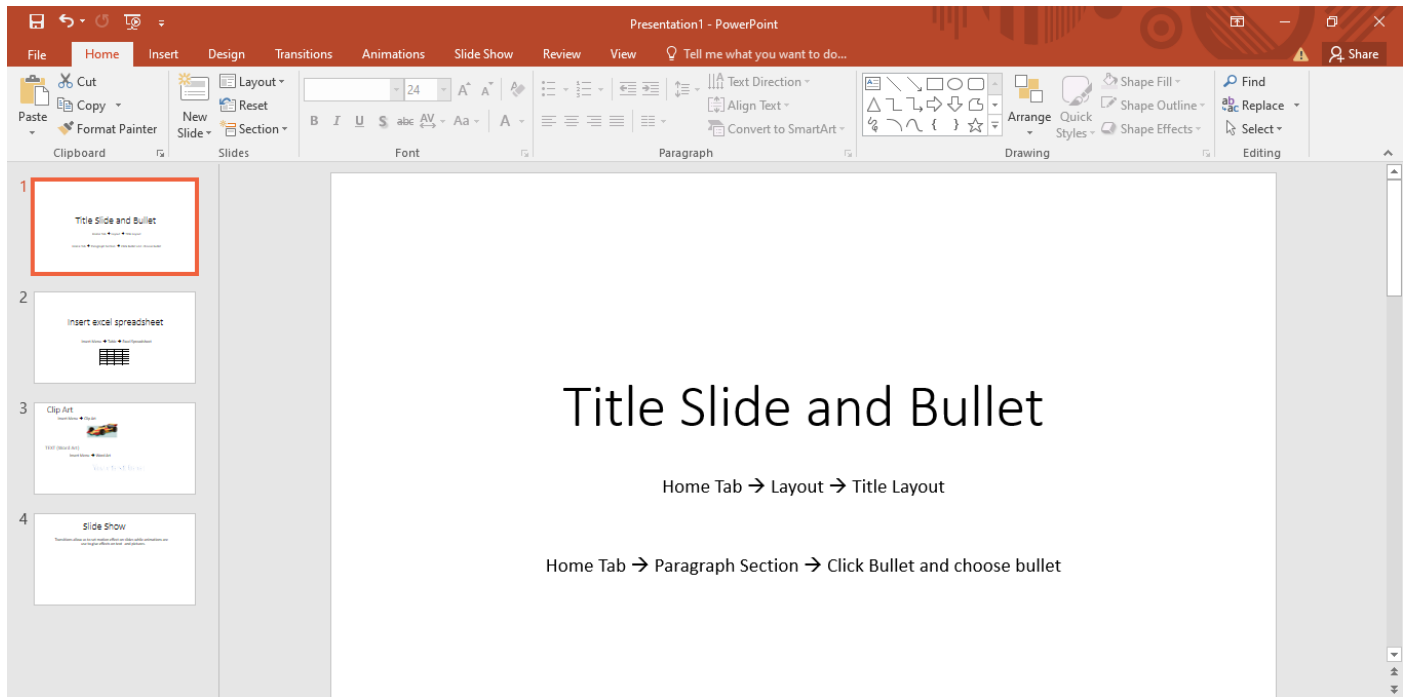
Presentation1 - PowerPoint

File Home Insert Design Transitions Animations Slide Show Review View Tell me what you want to do... Share

Paste Cut Copy Format Painter Clipboard
New Slide Layout Reset Section Slides
24 B I U S abc Aa Font
Text Direction Align Text Convert to SmartArt Paragraph
Arrange Quick Styles Shape Fill Shape Outline Shape Effects Drawing
Find Replace Select Editing

1
Title Slide and Bullet

2
Insert excel spreadsheet

3
Clip Art

4
Slide Show

Title Slide and Bullet

Home Tab → Layout → Title Layout

Home Tab → Paragraph Section → Click Bullet and choose bullet